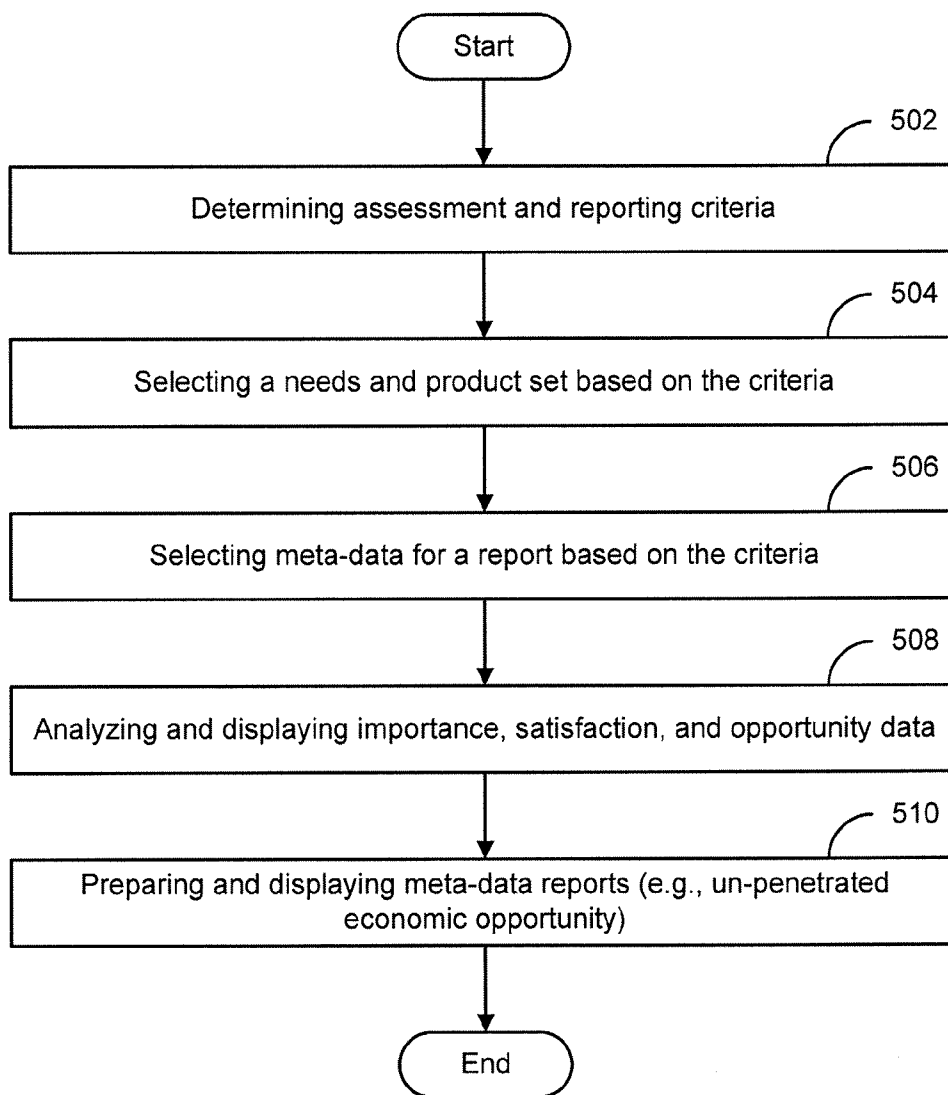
Start

502

Determining assessment and reporting criteria

504

Selecting a needs and product set based on the criteria

506

Selecting meta-data for a report based on the criteria

508

Analyzing and displaying importance, satisfaction, and opportunity data

510

Preparing and displaying meta-data reports (e.g., un-penetrated economic opportunity)

End